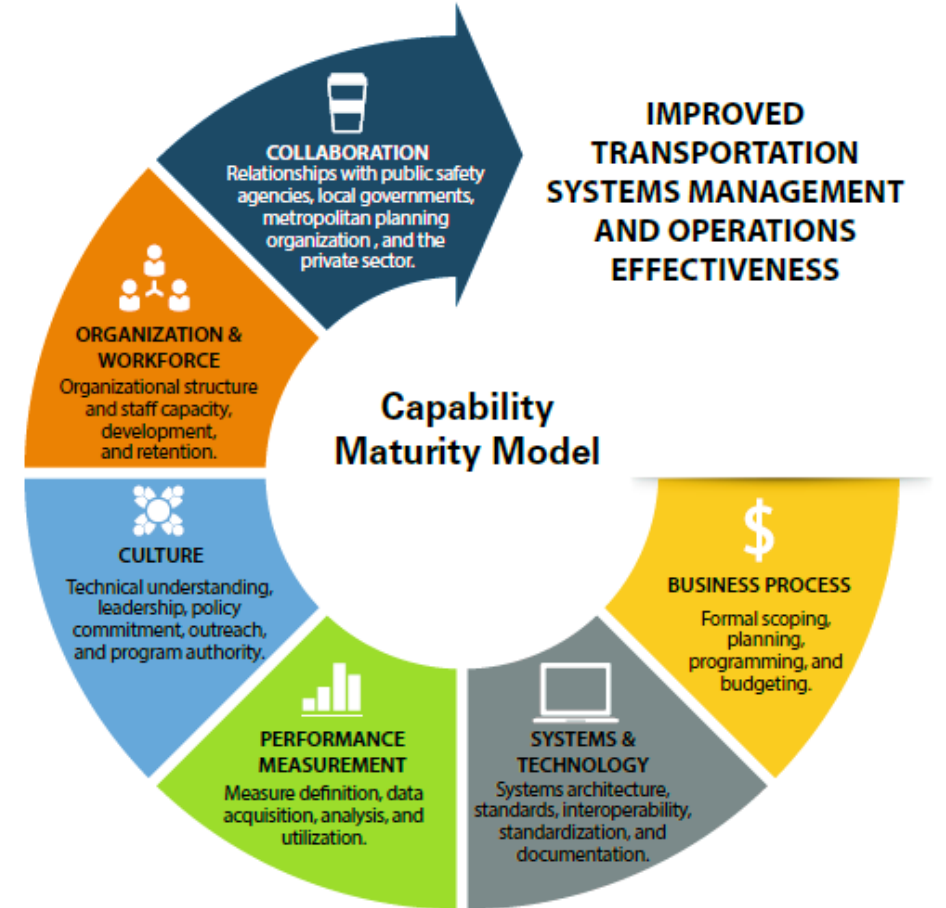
COLLABORATION
Relationships with public safety agencies, local governments, metropolitan planning organization , and the private sector.

IMPROVED TRANSPORTATION SYSTEMS MANAGEMENT AND OPERATIONS EFFECTIVENESS

ORGANIZATION & WORKFORCE
Organizational structure and staff capacity, development, and retention.

Capability Maturity Model

$

BUSINESS PROCESS
Formal scoping, planning, programming, and budgeting.

CULTURE
Technical understanding, leadership, policy commitment, outreach, and program authority.

PERFORMANCE MEASUREMENT
Measure definition, data acquisition, analysis, and utilization.

SYSTEMS & TECHNOLOGY
Systems architecture, standards, interoperability, standardization, and documentation.